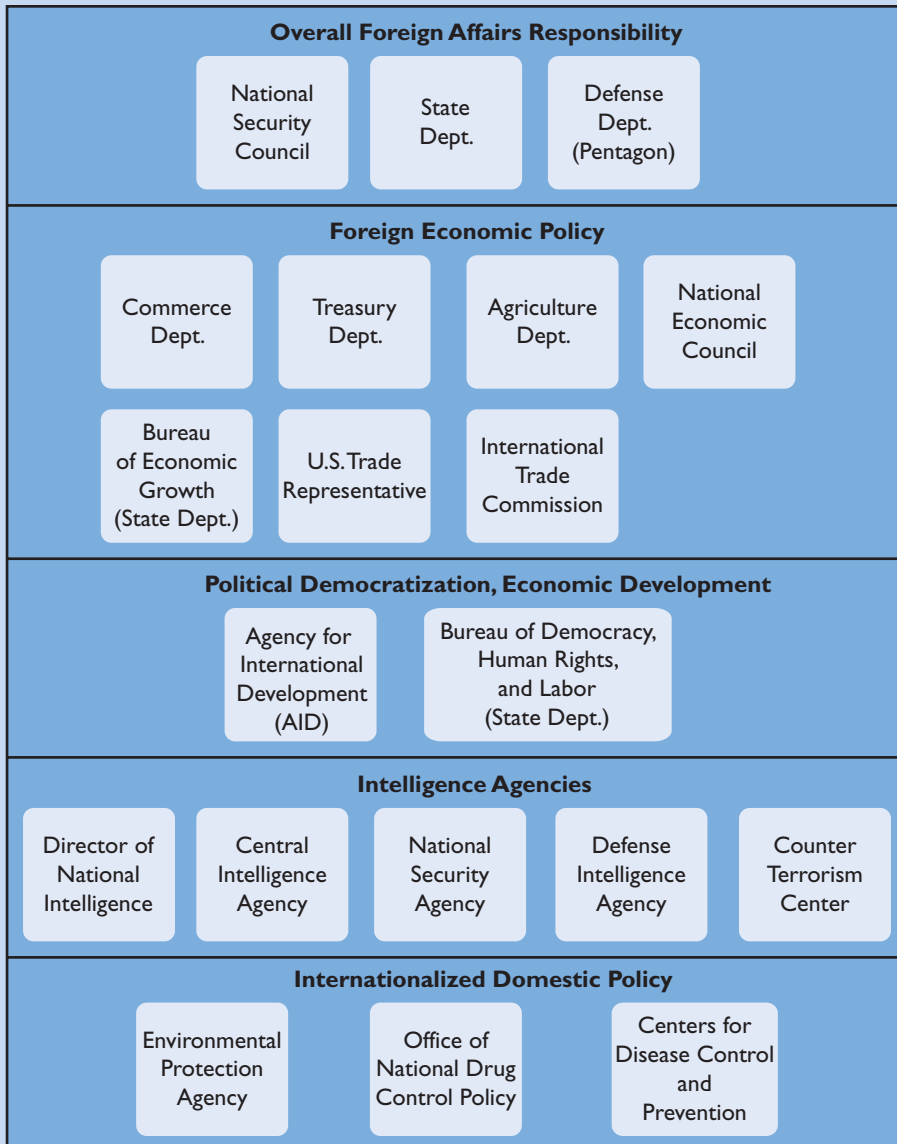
Overall Foreign Affairs Responsibility

National Security Council

State Dept.

Defense Dept. (Pentagon)

Foreign Economic Policy

Commerce Dept.

Treasury Dept.

Agriculture Dept.

National Economic Council

Bureau of Economic Growth (State Dept.)

U.S. Trade Representative

International Trade Commission

Political Democratization, Economic Development

Agency for International Development (AID)

Bureau of Democracy, Human Rights, and Labor (State Dept.)

Intelligence Agencies

Director of National Intelligence

Central Intelligence Agency

National Security Agency

Defense Intelligence Agency

Counter Terrorism Center

Internationalized Domestic Policy

Environmental Protection Agency

Office of National Drug Control Policy

Centers for Disease Control and Prevention